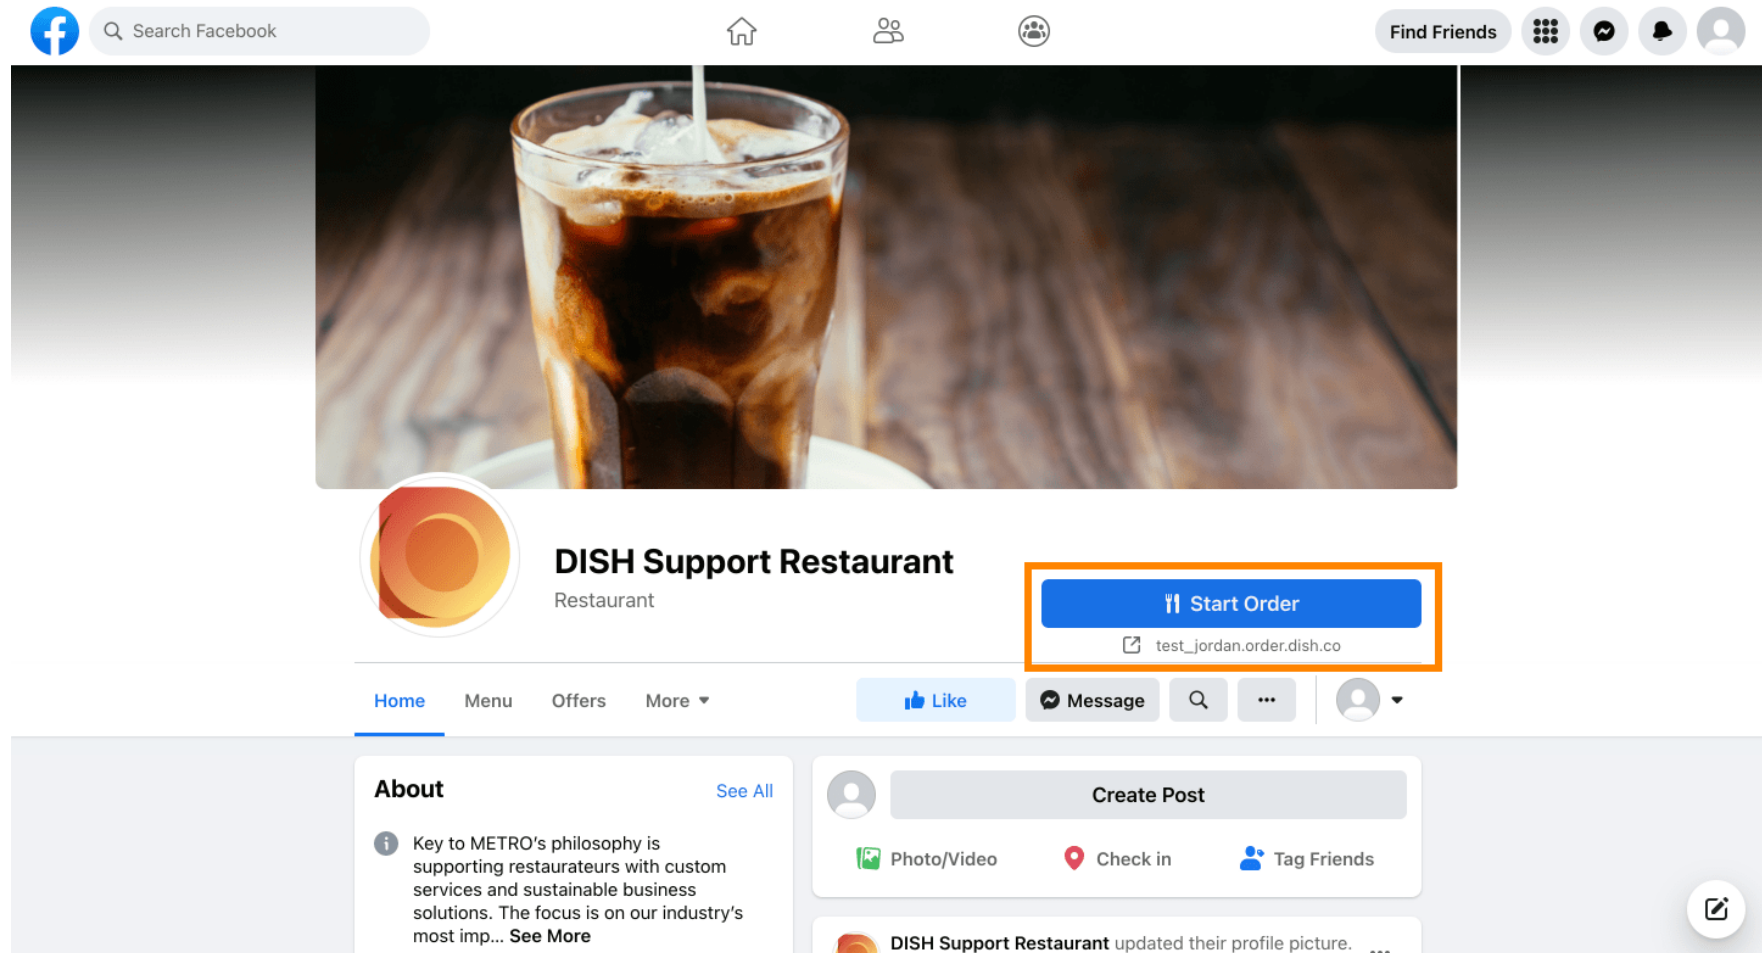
Search Facebook

Find Friends

DISH Support Restaurant

Restaurant

Start Order

test_jordan.order.dish.co

Home Menu Offers More

Like Message

About See All

Key to METRO's philosophy is supporting restaurateurs with custom services and sustainable business solutions. The focus is on our industry's most imp... See More

Create Post

Photo/Video Check in Tag Friends

DISH Support Restaurant updated their profile picture.